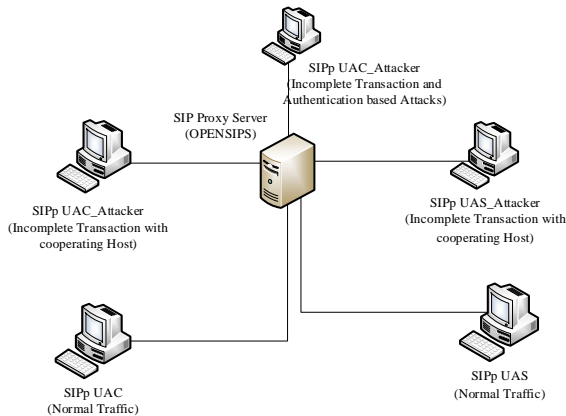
SIPp UAC_Attacker
(Incomplete Transaction and Authentication based Attacks)

SIP Proxy Server
(OPENSIPS)

SIPp UAC_Attacker
(Incomplete Transaction with cooperating Host)

SIPp UAS_Attacker
(Incomplete Transaction with cooperating Host)

SIPp UAC
(Normal Traffic)

SIPp UAS
(Normal Traffic)